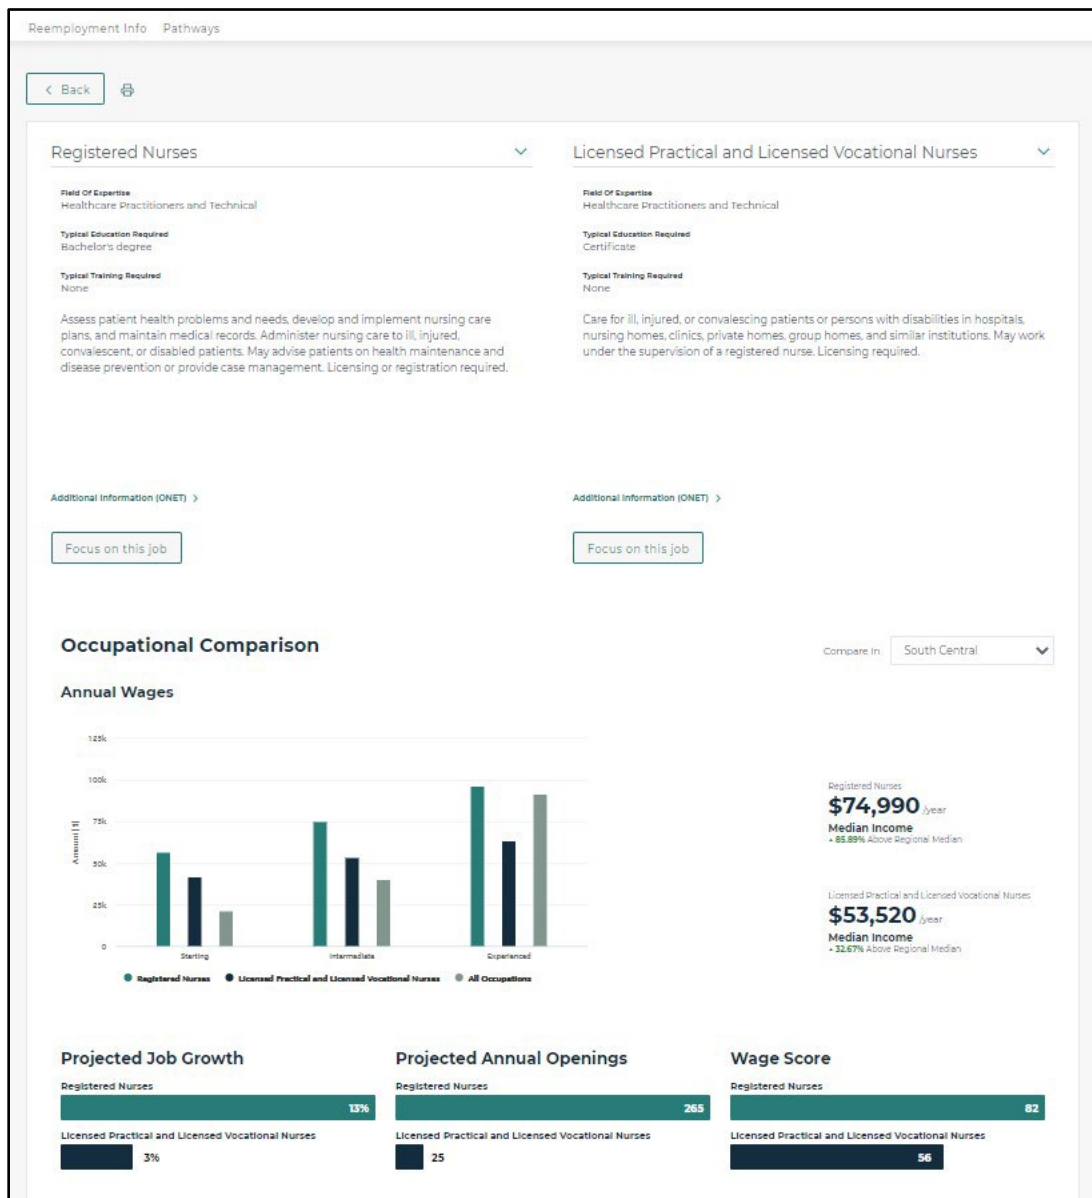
Reemployment Info Pathways

< Back

Registered Nurses

Field Of Expertise
Healthcare Practitioners and Technical

Typical Education Required
Bachelor's degree

Typical Training Required
None

Assess patient health problems and needs, develop and implement nursing care plans, and maintain medical records. Administer nursing care to ill, injured, convalescent, or disabled patients. May advise patients on health maintenance and disease prevention or provide case management. Licensing or registration required.

Additional Information (ONET) >

Focus on this job

Licensed Practical and Licensed Vocational Nurses

Field Of Expertise
Healthcare Practitioners and Technical

Typical Education Required
Certificate

Typical Training Required
None

Care for ill, injured, or convalescing patients or persons with disabilities in hospitals, nursing homes, clinics, private homes, group homes, and similar institutions. May work under the supervision of a registered nurse. Licensing required.

Additional Information (ONET) >

Focus on this job

Occupational Comparison

Compare In South Central

Annual Wages

125k
100k
75k
50k
25k
0
Amount [$]
Starting
Intermediate
Experienced

Registered Nurses Licensed Practical and Licensed Vocational Nurses All Occupations

Registered Nurses
$74,990 /year
Median Income
+ 85.89% Above Regional Median

Licensed Practical and Licensed Vocational Nurses
$53,520 /year
Median Income
+ 32.67% Above Regional Median

Projected Job Growth
Registered Nurses
13%
Licensed Practical and Licensed Vocational Nurses
3%

Projected Annual Openings
Registered Nurses
265
Licensed Practical and Licensed Vocational Nurses
25

Wage Score
Registered Nurses
82
Licensed Practical and Licensed Vocational Nurses
56